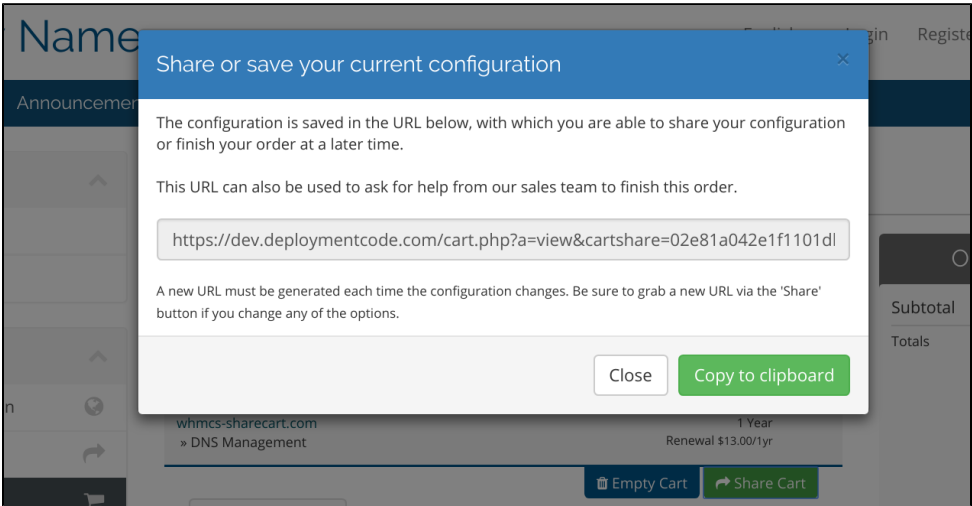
Name

Announcemen

Registe

Share or save your current configuration

×

The configuration is saved in the URL below, with which you are able to share your configuration or finish your order at a later time.

This URL can also be used to ask for help from our sales team to finish this order.

https://dev.deploymentcode.com/cart.php?a=view&cartshare=02e81a042e1f1101dl

A new URL must be generated each time the configuration changes. Be sure to grab a new URL via the 'Share' button if you change any of the options.

Close

Copy to clipboard

Subtotal

Totals

whmcs-sharecart.com

» DNS Management

1 Year

Renewal $13.00/1yr

Empty Cart

Share Cart